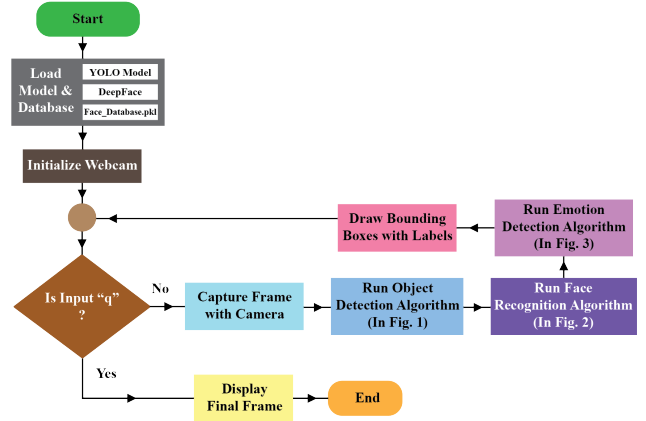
Start

Load Model & Database

YOLO Model

DeepFace

Face_Database.pkl

Initialize Webcam

Draw Bounding Boxes with Labels

Run Emotion Detection Algorithm (In Fig. 3)

Is Input “q” ?

No

Capture Frame with Camera

Run Object Detection Algorithm (In Fig. 1)

Run Face Recognition Algorithm (In Fig. 2)

Yes

Display Final Frame

End